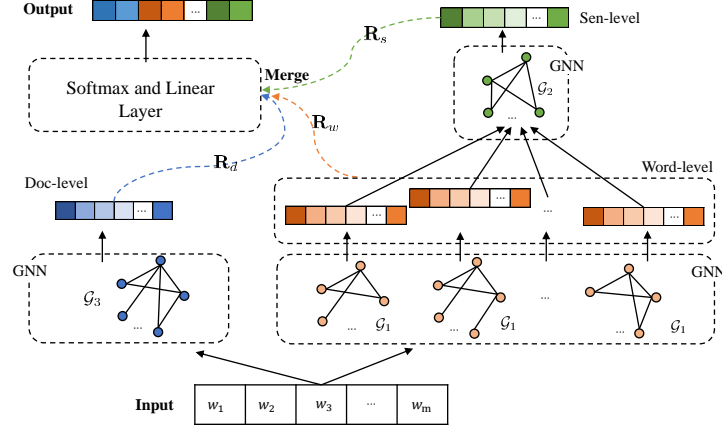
Output

...

Softmax and Linear Layer

Merge

$\mathbf{R}_s$

...

Sen-level

GNN

$\mathcal{G}_2$

...

$\mathbf{R}_w$

$\mathbf{R}_d$

Doc-level

...

Word-level

...

...

...

...

GNN

$\mathcal{G}_3$

...

GNN

...

$\mathcal{G}_1$

...

$\mathcal{G}_1$

...

...

$\mathcal{G}_1$

Input

| $w_1$ | $w_2$ | $w_3$ | ... | $w_m$ |
|---|---|---|---|---|